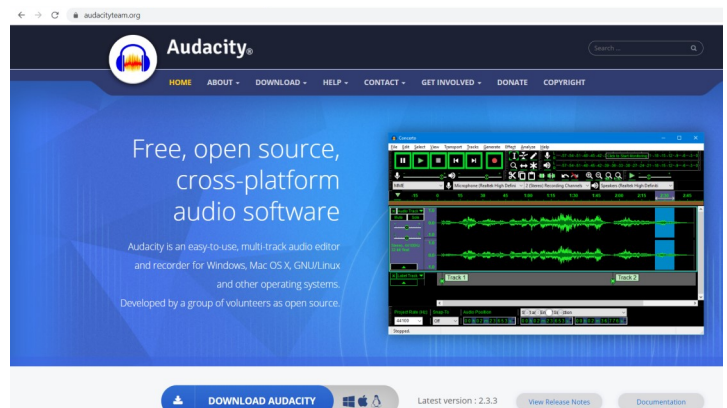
audacityteam.org

Audacity®

Search ...

HOME ABOUT ▾ DOWNLOAD ▾ HELP ▾ CONTACT ▾ GET INVOLVED ▾ DONATE COPYRIGHT

Free, open source, cross-platform audio software

Audacity is an easy-to-use, multi-track audio editor and recorder for Windows, Mac OS X, GNU/Linux and other operating systems. Developed by a group of volunteers as open source.

Concerto

File Edit Select View Transport Tracks Generate Effect Analyze Help

Click to Start Monitoring

MME

Microphone (Realtek High Defini

2 (Stereo) Recording Channels

Speakers (Realtek High Definiti

Track 1

Track 2

Project Rate (Hz) Snap-To Audio Position

44100 Off

Stopped.

DOWNLOAD AUDACITY

Latest version : 2.3.3

View Release Notes

Documentation